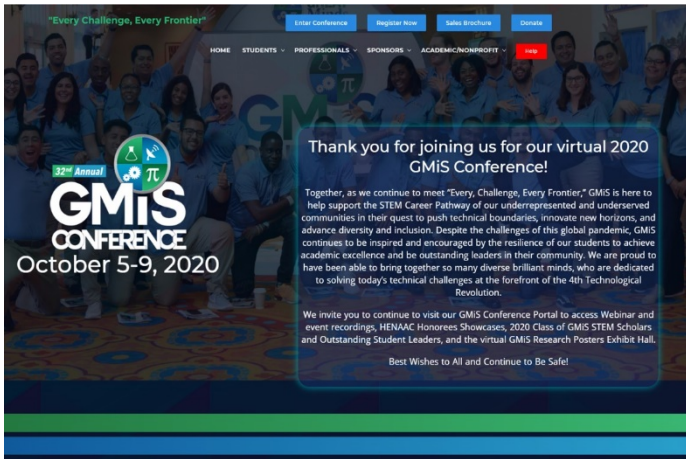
"Every Challenge, Every Frontier"

Enter Conference | Register Now | Sales Brochure | Donate

HOME | STUDENTS | PROFESSIONALS | SPONSORS | ACADEMIC/NONPROFIT | Help

32nd Annual
GMiS
CONFERENCE
October 5-9, 2020

Thank you for joining us for our virtual 2020 GMiS Conference!

Together, as we continue to meet "Every, Challenge, Every Frontier," GMiS is here to help support the STEM Career Pathway of our underrepresented and underserved communities in their quest to push technical boundaries, innovate new horizons, and advance diversity and inclusion. Despite the challenges of this global pandemic, GMiS continues to be inspired and encouraged by the resilience of our students to achieve academic excellence and be outstanding leaders in their community. We are proud to have been able to bring together so many diverse brilliant minds, who are dedicated to solving today's technical challenges at the forefront of the 4th Technological Revolution.

We invite you to continue to visit our GMiS Conference Portal to access Webinar and event recordings, HENAAC Honorees Showcases, 2020 Class of GMiS STEM Scholars and Outstanding Student Leaders, and the virtual GMiS Research Posters Exhibit Hall.

Best Wishes to All and Continue to Be Safe!